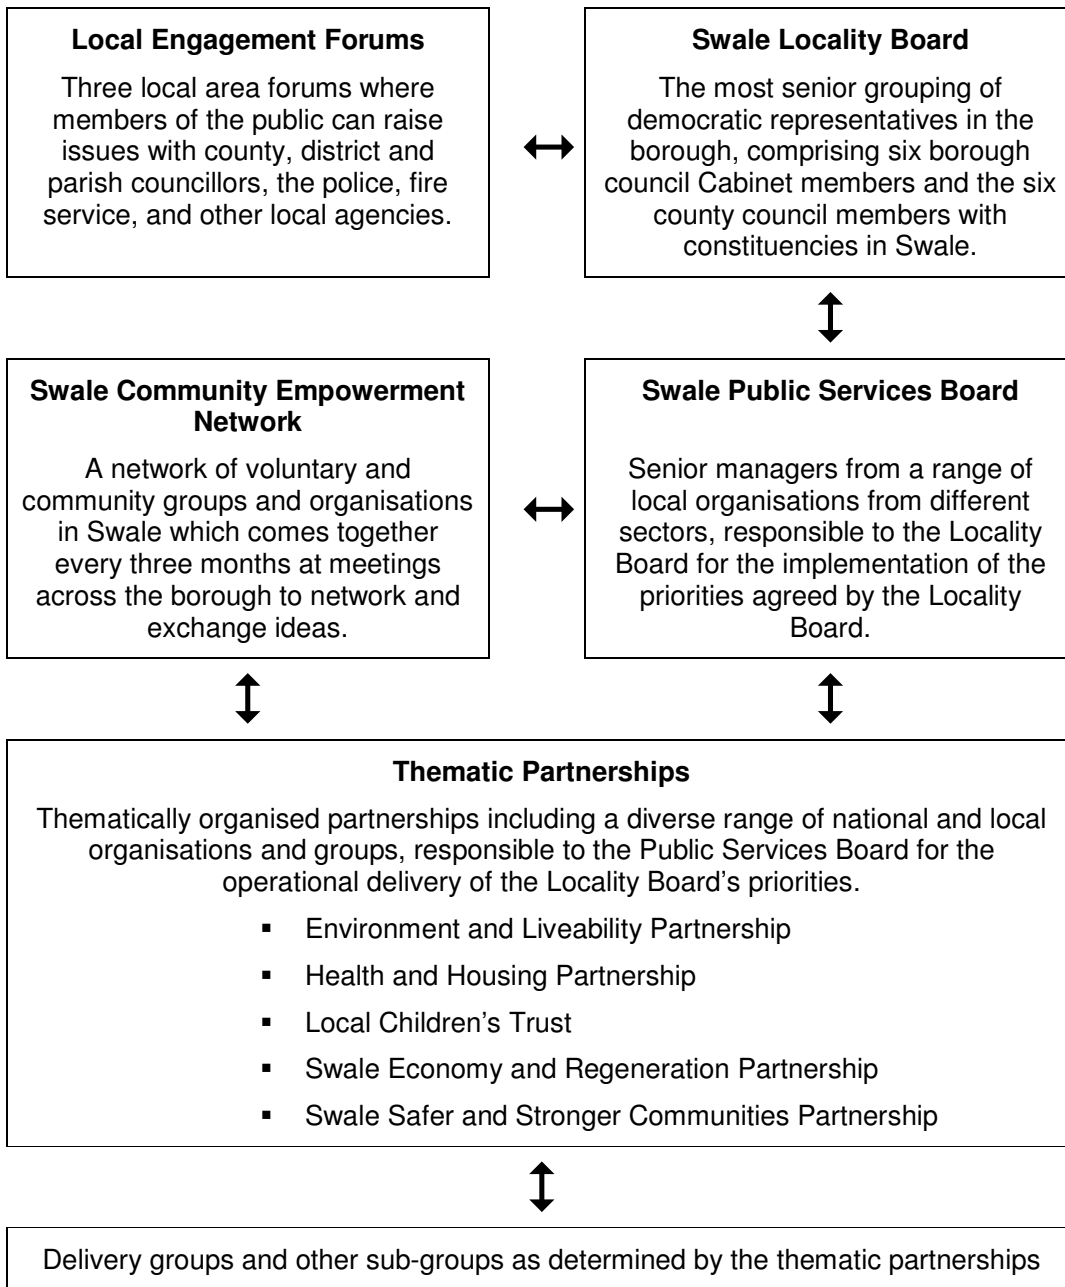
**Local Engagement Forums**

Three local area forums where members of the public can raise issues with county, district and parish councillors, the police, fire service, and other local agencies.

**Swale Locality Board**

The most senior grouping of democratic representatives in the borough, comprising six borough council Cabinet members and the six county council members with constituencies in Swale.

**Swale Community Empowerment Network**

A network of voluntary and community groups and organisations in Swale which comes together every three months at meetings across the borough to network and exchange ideas.

**Swale Public Services Board**

Senior managers from a range of local organisations from different sectors, responsible to the Locality Board for the implementation of the priorities agreed by the Locality Board.

**Thematic Partnerships**

Thematically organised partnerships including a diverse range of national and local organisations and groups, responsible to the Public Services Board for the operational delivery of the Locality Board's priorities.

- Environment and Liveability Partnership
- Health and Housing Partnership
- Local Children's Trust
- Swale Economy and Regeneration Partnership
- Swale Safer and Stronger Communities Partnership

Delivery groups and other sub-groups as determined by the thematic partnerships